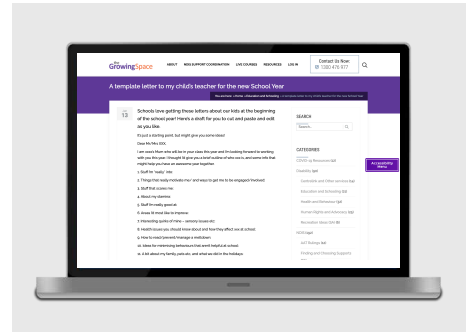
The GrowingSpace

ABOUT NDIS SUPPORT COORDINATION LIVE COURSES RESOURCES LOG IN

Contact Us Now: 1300 476 977

You are here: » Home » Education and Schooling » A template letter to my child's teacher for the new School Year

A template letter to my child's teacher for the new School Year

JAN 13

Schools love getting these letters about our kids at the beginning of the school year! Here's a draft for you to cut and paste and edit as you like.

It's just a starting point, but might give you some ideas!

Dear Ms/Mrs XXX,

I am xxxx's Mum who will be in your class this year and I'm looking forward to working with you this year. I thought I'd give you a brief outline of who xxx is, and some info that might help you have an awesome year together.

1. Stuff he 'really' likes
2. Things that really motivate her and ways to get her to be engaged/involved
3. Stuff that scares me
4. About my chemist
5. Stuff I'm really good at
6. Areas I'd most like to improve
7. Interesting quirks of mine – sensory issues etc
8. Health issues you should know about and how they affect me at school
9. How to read (sense) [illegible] a meltdown
10. Ideas for minimising behaviours that aren't helpful at school
11. A bit about my family, pets etc, and what we did in the holidays

SEARCH

Search...

CATEGORIES

COVID-19 Resources (2)

Disability (50)

Centrelink and Other services (15)

Education and Schooling (21)

Health and Wellness (32)

Human Rights and Advocacy (25)

Recreation Ideas (18)

NDIS (42)

ALT Ratings (3)

Finding and Choosing Supports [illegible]

Accessibility Menu